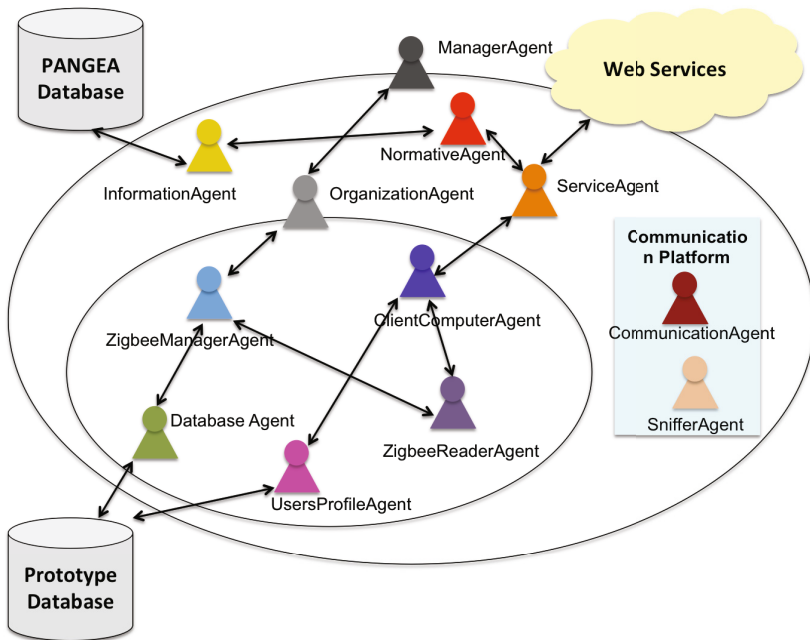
PANGEA Database

ManagerAgent

Web Services

NormativeAgent

InformationAgent

OrganizationAgent

ServiceAgent

Communicatio n Platform

ZigbeeManagerAgent

ClientComputerAgent

CommunicationAgent

SnifferAgent

Database Agent

ZigbeeReaderAgent

UsersProfileAgent

Prototype Database